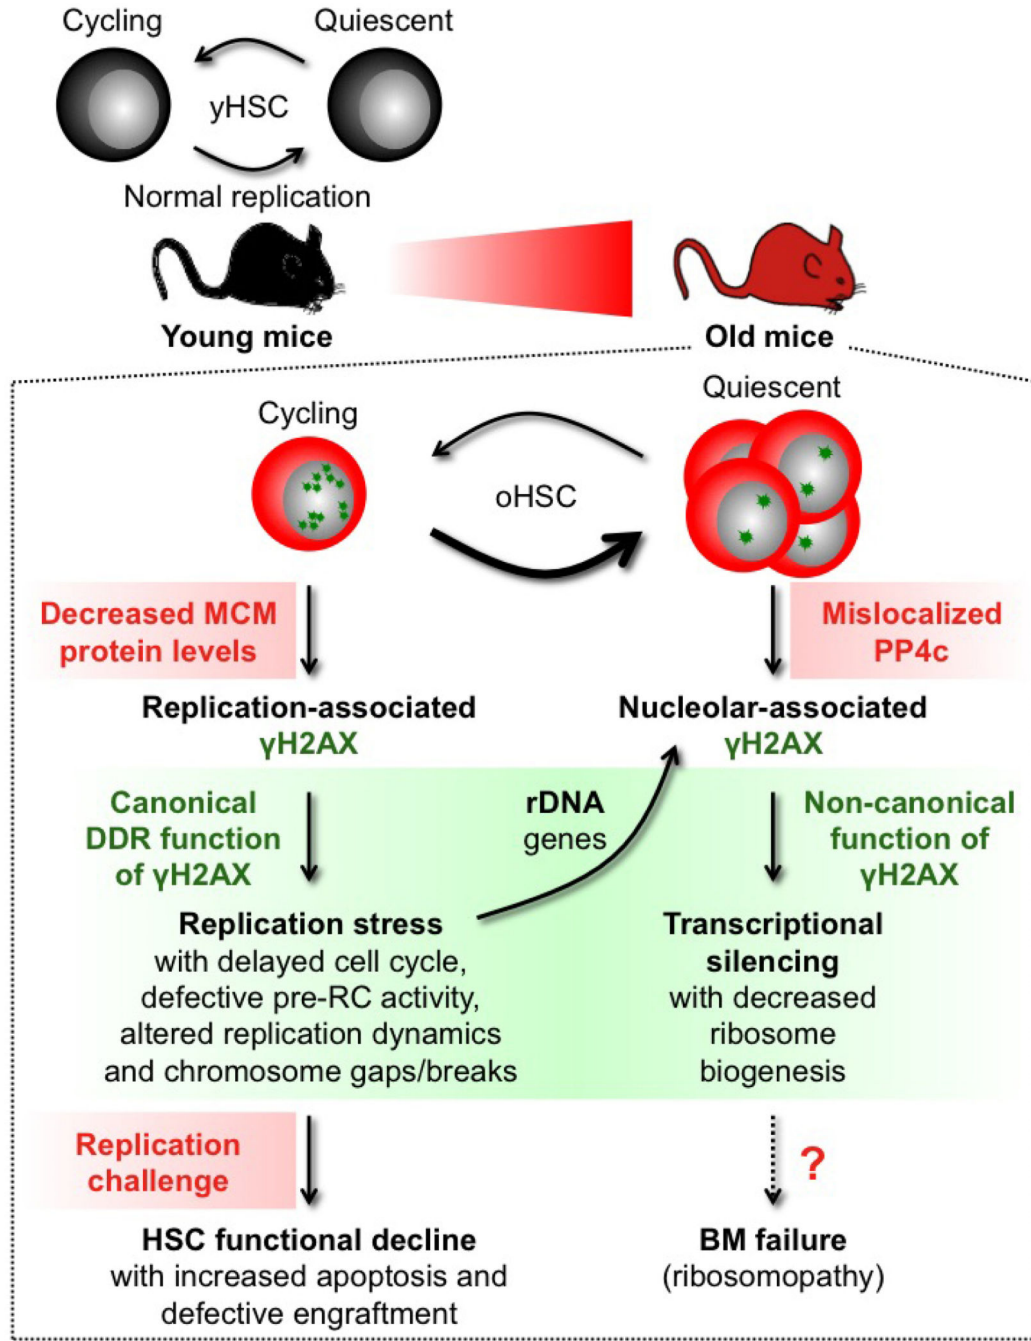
Cycling

Quiescent

yHSC

Normal replication

Young mice

Old mice

Cycling

Quiescent

oHSC

Decreased MCM protein levels

Mislocalized PP4c

Replication-associated γH2AX

Nucleolar-associated γH2AX

Canonical DDR function of γH2AX

rDNA genes

Non-canonical function of γH2AX

Replication stress with delayed cell cycle, defective pre-RC activity, altered replication dynamics and chromosome gaps/breaks

Transcriptional silencing with decreased ribosome biogenesis

Replication challenge

?

HSC functional decline with increased apoptosis and defective engraftment

BM failure (ribosomopathy)